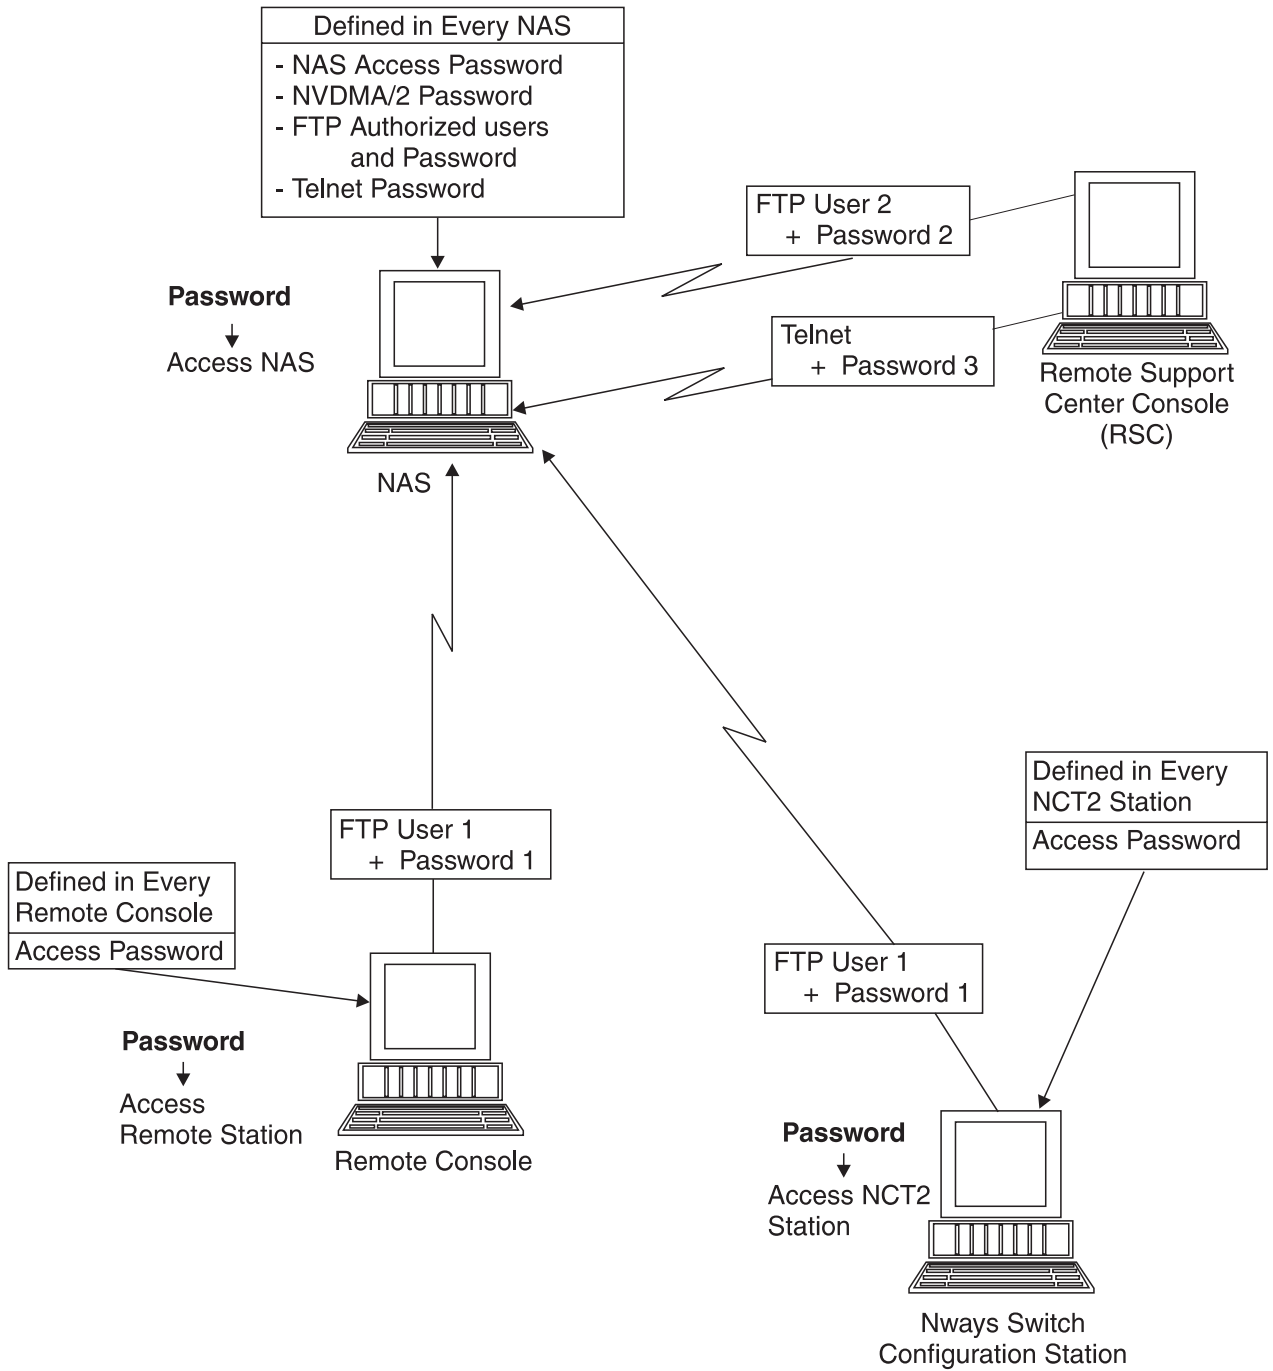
Defined in Every NAS
- NAS Access Password
- NVDMA/2 Password
- FTP Authorized users and Password
- Telnet Password

FTP User 2
+ Password 2

Password
↓
Access NAS

Telnet
+ Password 3

Remote Support Center Console (RSC)

NAS

Defined in Every NCT2 Station
Access Password

FTP User 1
+ Password 1

Defined in Every Remote Console
Access Password

FTP User 1
+ Password 1

Password
↓
Access Remote Station

Remote Console

Password
↓
Access NCT2 Station

Nways Switch Configuration Station